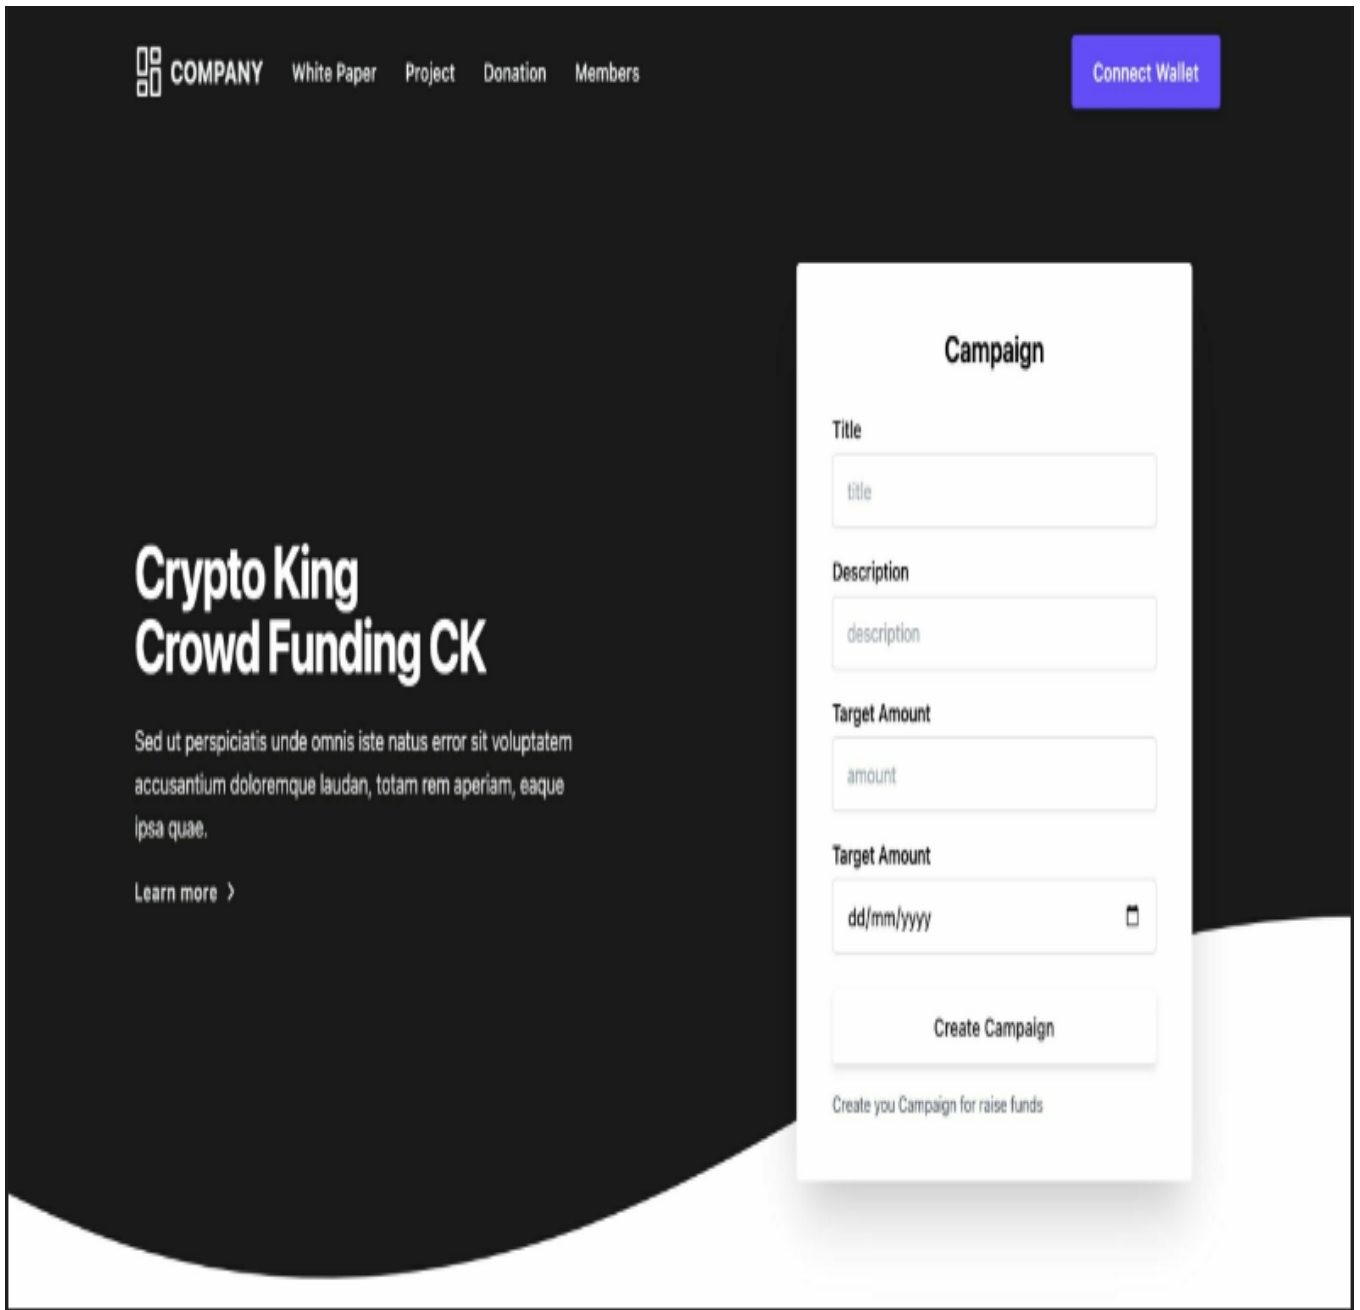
COMPANY White Paper Project Donation Members

Connect Wallet

Crypto King
Crowd Funding CK

Sed ut perspiciatis unde omnis iste natus error sit voluptatem accusantium doloremque laudan, totam rem aperiam, eaque ipsa quae.

Learn more >

Campaign

Title

title

Description

description

Target Amount

amount

Target Amount

dd/mm/yyyy

Create Campaign

Create you Campaign for raise funds